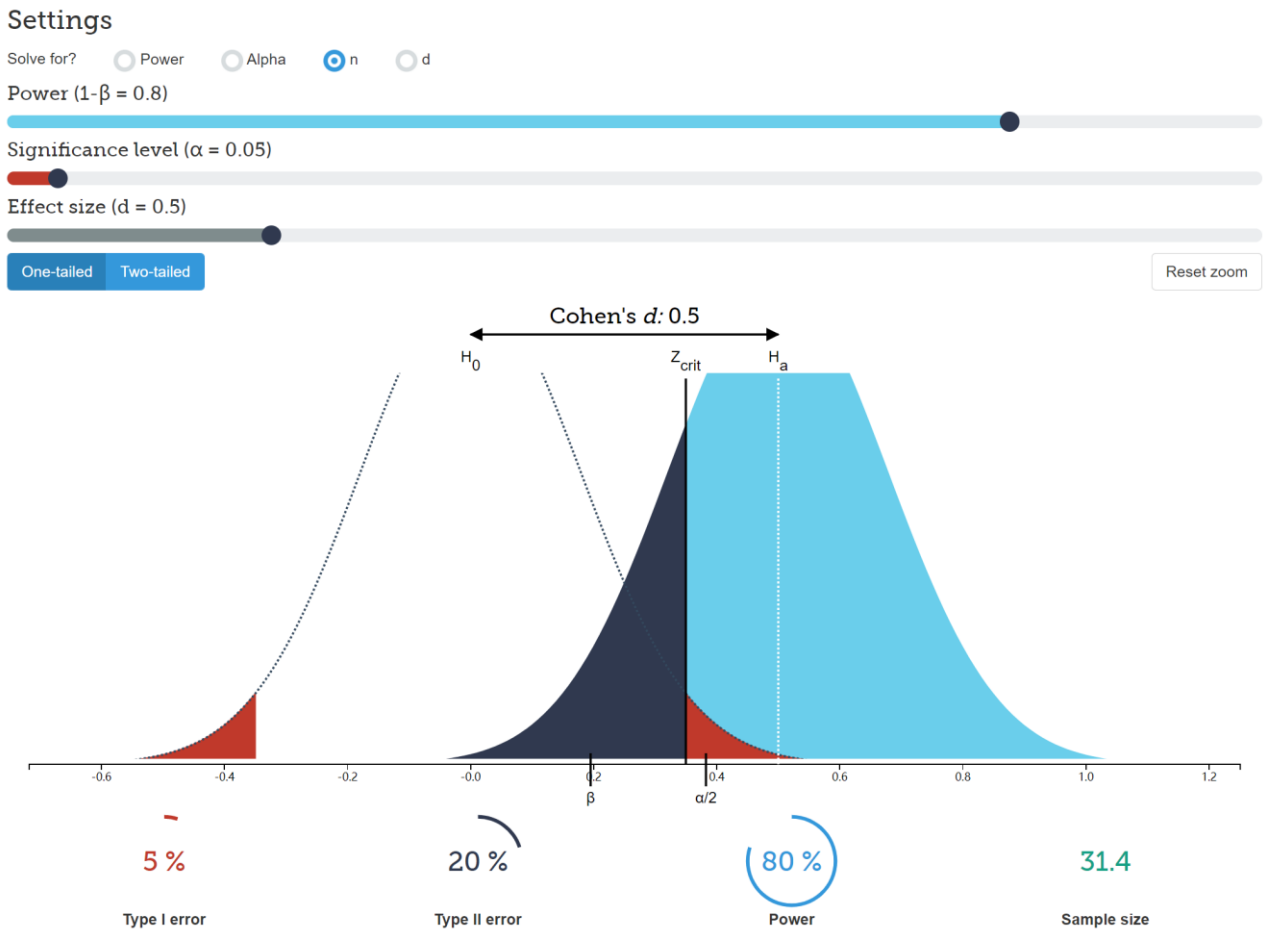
Settings

Solve for? Power Alpha n d

Power (1-β = 0.8)

Significance level (α = 0.05)

Effect size (d = 0.5)

One-tailed Two-tailed

Reset zoom

Cohen's $d$: 0.5

$H_0$ $Z_{crit}$ $H_a$

-0.6 -0.4 -0.2 -0.0 0.2 0.4 0.6 0.8 1.0 1.2

β α/2

5 %
Type I error

20 %
Type II error

80 %
Power

31.4
Sample size